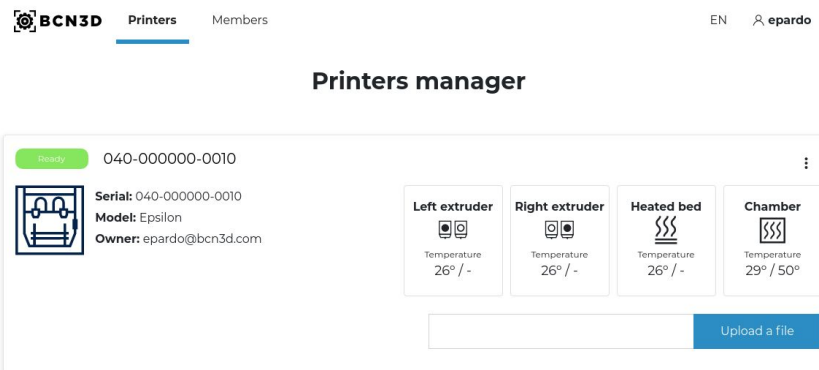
BCN3D Printers Members EN epardo

Printers manager

Ready 040-000000-0010

Serial: 040-000000-0010
Model: Epsilon
Owner: epardo@bcn3d.com

Left extruder
Temperature
26° / -

Right extruder
Temperature
26° / -

Heated bed
Temperature
26° / -

Chamber
Temperature
29° / 50°

Upload a file